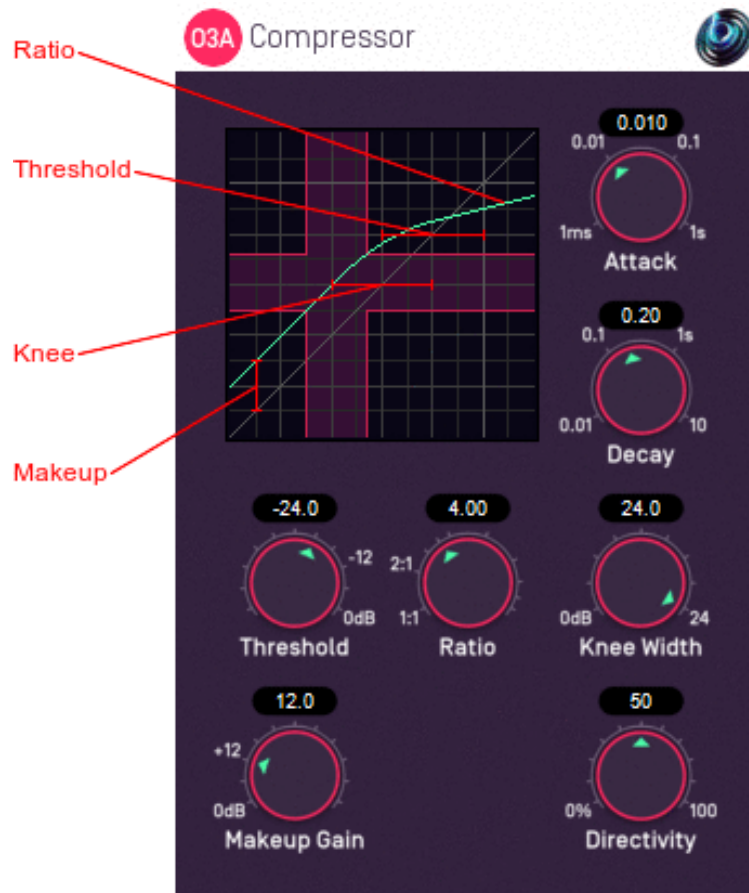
O3A Compressor

Ratio

Threshold

Knee

Makeup

0.010
0.01 0.1
1ms 1s
Attack

0.20
0.1 1s
0.01 10
Decay

-24.0
-12
0dB
Threshold

4.00
2:1
1:1
Ratio

24.0
0dB 24
Knee Width

12.0
+12
0dB
Makeup Gain

50
0% 100
Directivity